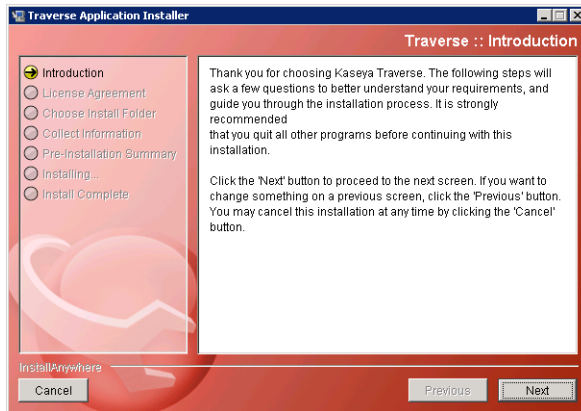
Traverse Application Installer

Traverse :: Introduction

Introduction
License Agreement
Choose Install Folder
Collect Information
Pre-Installation Summary
Installing...
Install Complete

Thank you for choosing Kaseya Traverse. The following steps will ask a few questions to better understand your requirements, and guide you through the installation process. It is strongly recommended that you quit all other programs before continuing with this installation.

Click the 'Next' button to proceed to the next screen. If you want to change something on a previous screen, click the 'Previous' button. You may cancel this installation at any time by clicking the 'Cancel' button.

InstallAnywhere

Cancel

Previous

Next